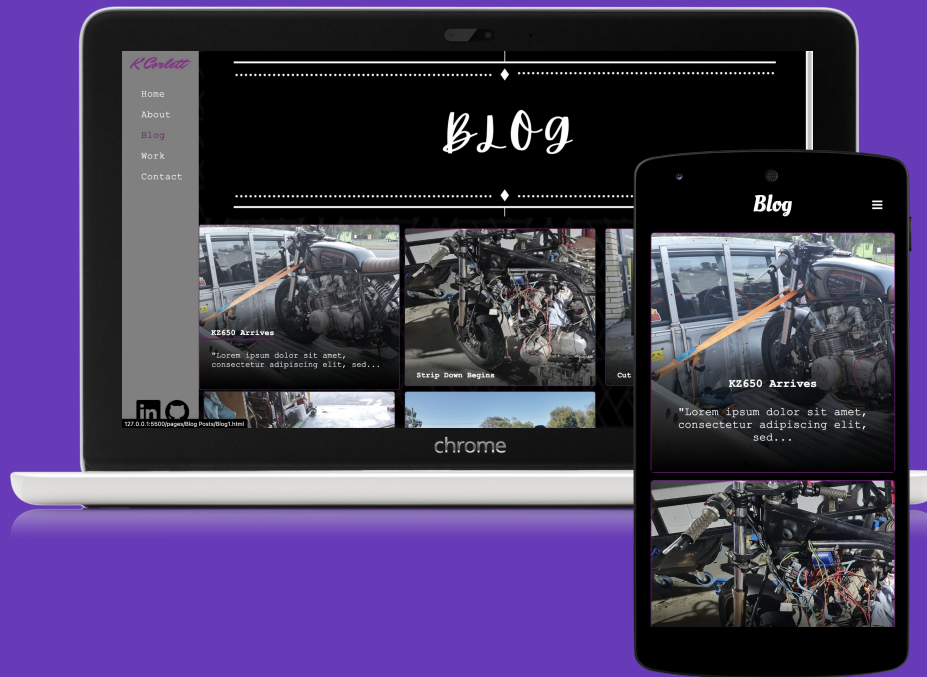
KCorlett

Home
About
Blog
Work
Contact

BLOG

KZ650 Arrives

"Lorem ipsum dolor sit amet, consectetur adipiscing elit, sed...

Strip Down Begins

Cut

127.0.0.1:5500/pages/Blog Posts/Blog1.html

chrome

Blog

KZ650 Arrives

"Lorem ipsum dolor sit amet, consectetur adipiscing elit, sed...